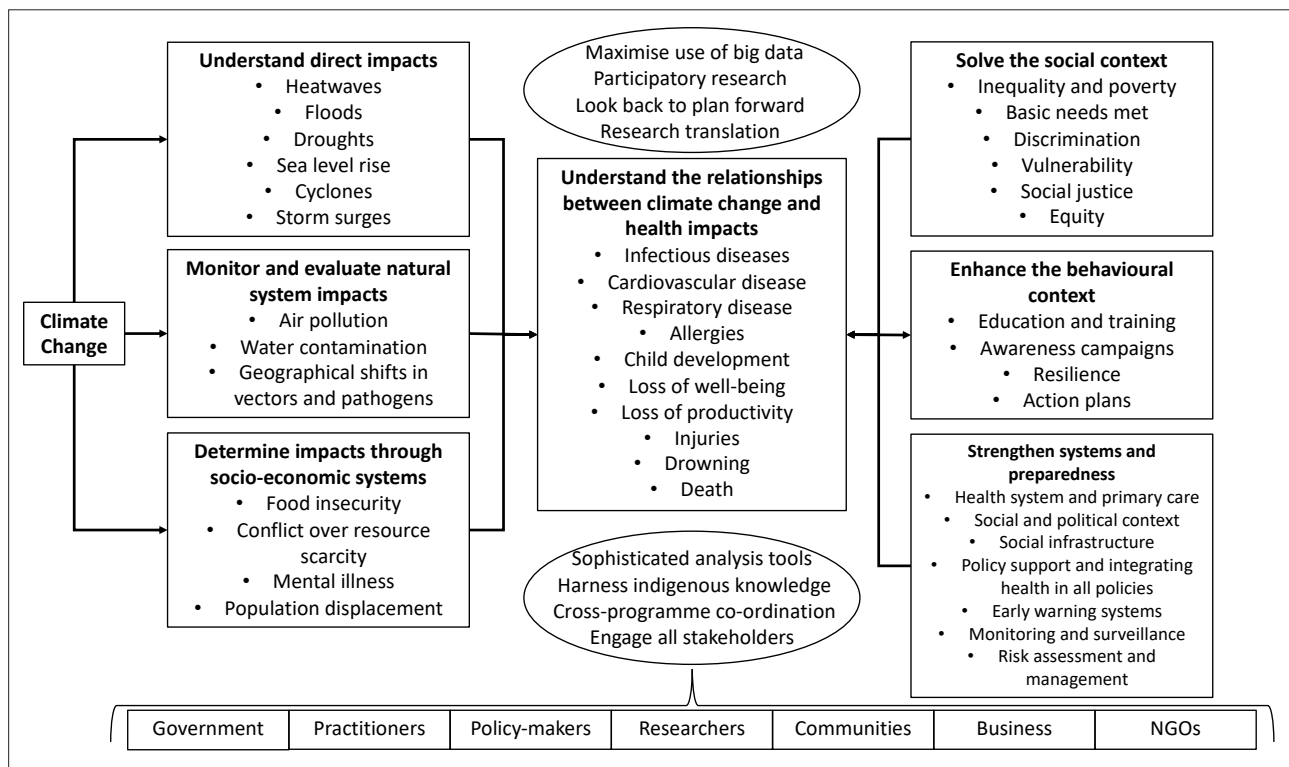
Climate Change

**Understand direct impacts**
- Heatwaves
- Floods
- Droughts
- Sea level rise
- Cyclones
- Storm surges

**Monitor and evaluate natural system impacts**
- Air pollution
- Water contamination
- Geographical shifts in vectors and pathogens

**Determine impacts through socio-economic systems**
- Food insecurity
- Conflict over resource scarcity
- Mental illness
- Population displacement

Maximise use of big data
Participatory research
Look back to plan forward
Research translation

**Understand the relationships between climate change and health impacts**
- Infectious diseases
- Cardiovascular disease
- Respiratory disease
- Allergies
- Child development
- Loss of well-being
- Loss of productivity
- Injuries
- Drowning
- Death

Sophisticated analysis tools
Harness indigenous knowledge
Cross-programme co-ordination
Engage all stakeholders

**Solve the social context**
- Inequality and poverty
- Basic needs met
- Discrimination
- Vulnerability
- Social justice
- Equity

**Enhance the behavioural context**
- Education and training
- Awareness campaigns
- Resilience
- Action plans

**Strengthen systems and preparedness**
- Health system and primary care
- Social and political context
- Social infrastructure
- Policy support and integrating health in all policies
- Early warning systems
- Monitoring and surveillance
- Risk assessment and management

| Government | Practitioners | Policy-makers | Researchers | Communities | Business | NGOs |
|---|---|---|---|---|---|---|